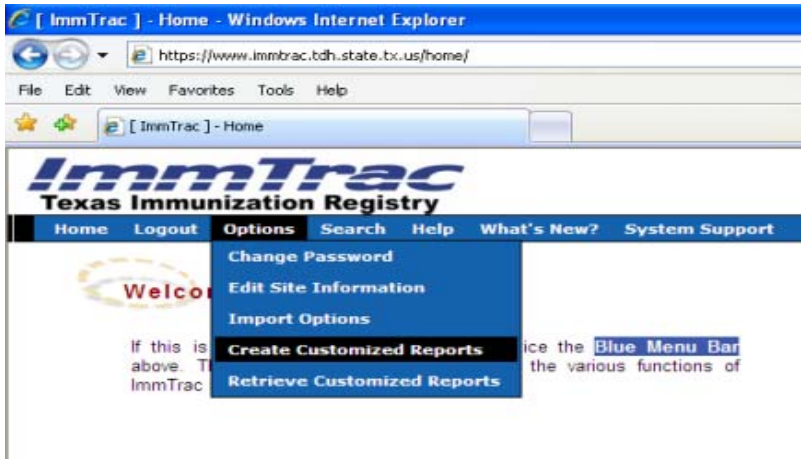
[ ImmTrac ] - Home - Windows Internet Explorer

https://www.immtrac.tdh.state.tx.us/home/

File Edit View Favorites Tools Help

[ ImmTrac ] - Home

ImmTrac
Texas Immunization Registry

Home Logout Options Search Help What's New? System Support

Change Password
Edit Site Information
Import Options
Create Customized Reports
Retrieve Customized Reports

Welco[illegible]

If this is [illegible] ice the Blue Menu Bar above. T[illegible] the various functions of ImmTrac